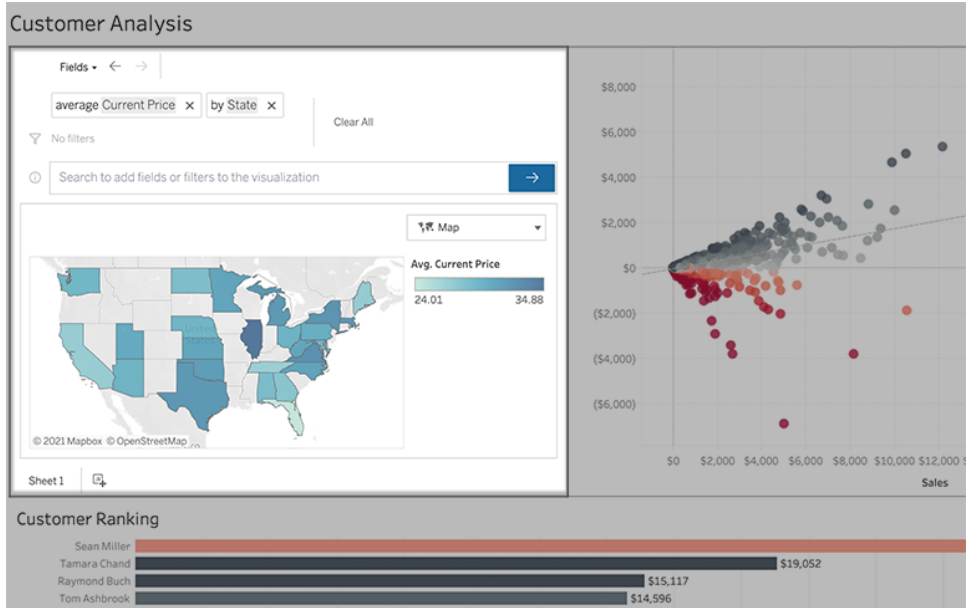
Customer Analysis

Fields ▾ ← →

average Current Price × by State ×

Clear All

No filters

Search to add fields or filters to the visualization →

Map ▾

Avg. Current Price

24.01 34.88

© 2021 Mapbox © OpenStreetMap

Sheet 1

$8,000
$6,000
$4,000
$2,000
$0
($2,000)
($4,000)
($6,000)

$0 $2,000 $4,000 $6,000 $8,000 $10,000 $12,000

Sales

Customer Ranking

Sean Miller
Tamara Chand $19,052
Raymond Buch $15,117
Tom Ashbrook $14,596